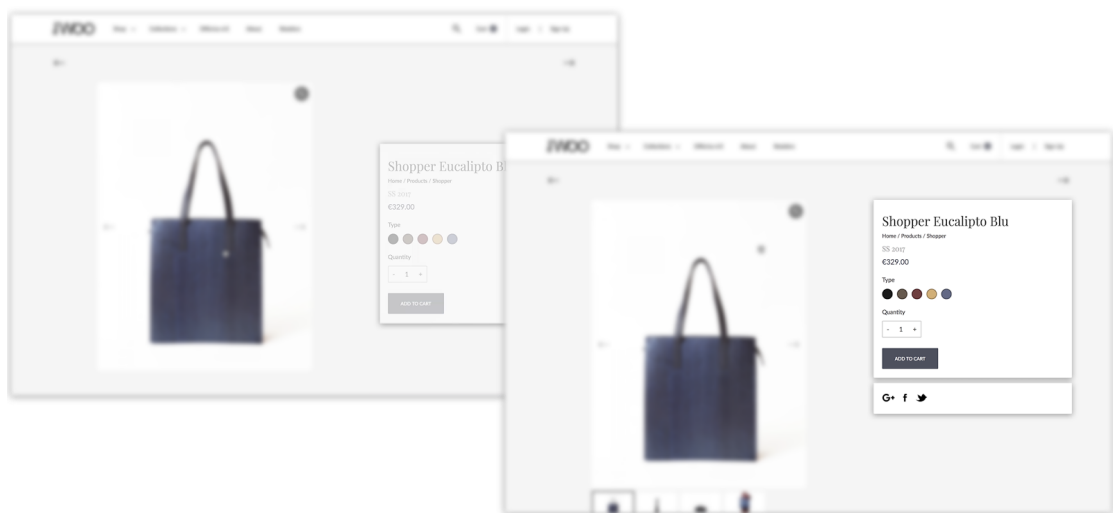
ZWOO

Shopper Eucalipto Bl

Home / Products / Shopper

SS 2017

€329.00

Type

Quantity

- 1 +

ADD TO CART

ZWOO

Shopper Eucalipto Blu

Home / Products / Shopper

SS 2017

€329.00

Type

Quantity

- 1 +

ADD TO CART

G+ f